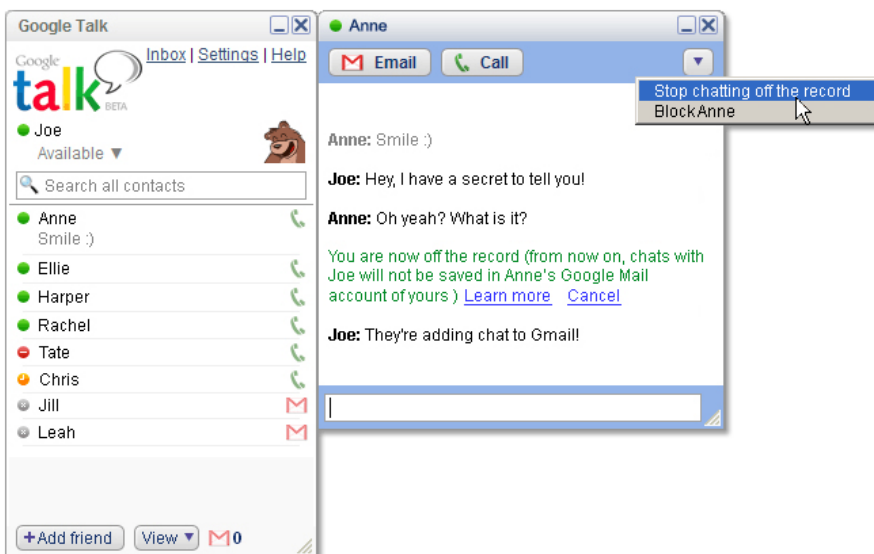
Google Talk

Google talk BETA

Inbox | Settings | Help

Joe

Available ▼

Search all contacts

Anne
Smile :)

Ellie

Harper

Rachel

Tate

Chris

Jill

Leah

+Add friend

View ▼

0

Anne

Email

Call

Stop chatting off the record

Block Anne

Anne: Smile :)

Joe: Hey, I have a secret to tell you!

Anne: Oh yeah? What is it?

You are now off the record (from now on, chats with Joe will not be saved in Anne's Google Mail account of yours ) Learn more Cancel

Joe: They're adding chat to Gmail!